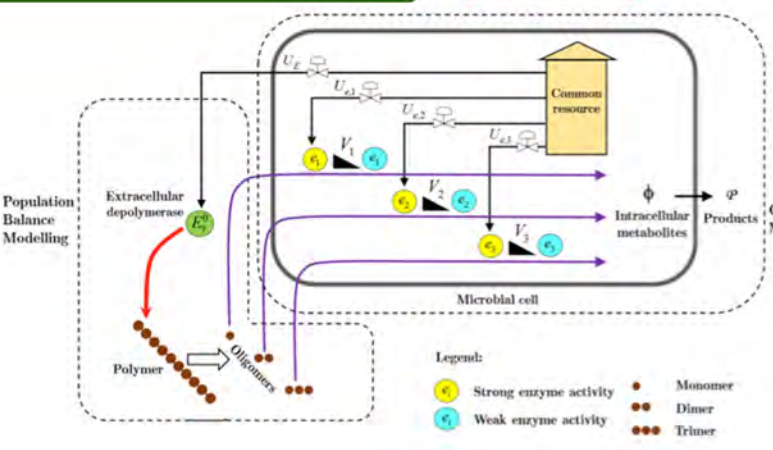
$U_E$

$U_{e1}$

$U_{e2}$

$U_{e3}$

Common resource

$e_1$ $V_1$ $e_1$

$e_2$ $V_2$ $e_2$

$e_3$ $V_3$ $e_3$

$\phi$

$\varphi$

Intracellular metabolites

Products

Population Balance Modelling

Extracellular depolymerase

$E_y^0$

Microbial cell

Polymer

Oligomers

Legend:

$e_1$ Strong enzyme activity

$e_1$ Weak enzyme activity

Monomer

Dimer

Trimer